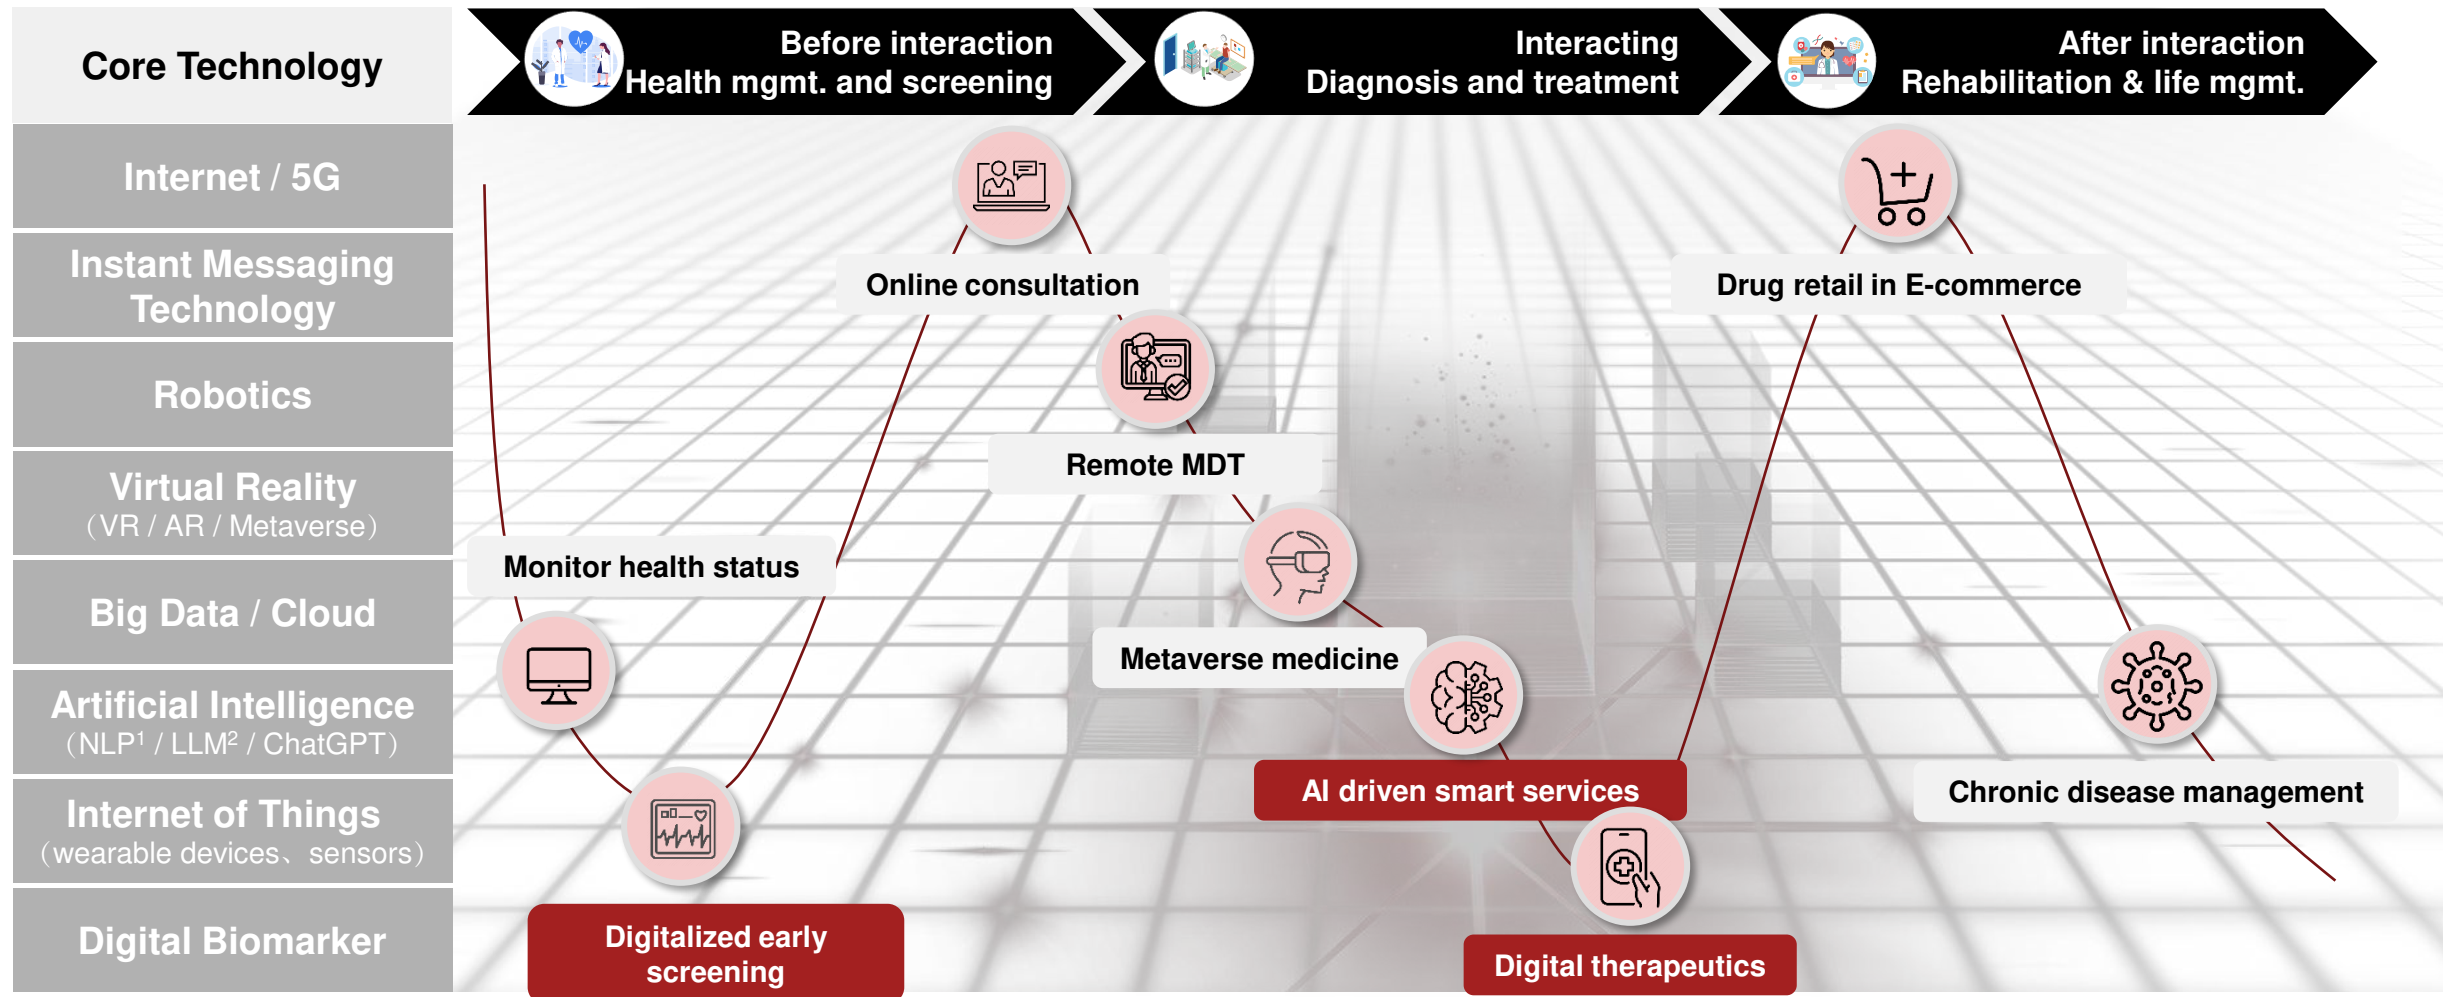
Core Technology

Internet / 5G

Instant Messaging Technology

Robotics

Virtual Reality
（VR / AR / Metaverse）

Big Data / Cloud

Artificial Intelligence
（NLP$^1$ / LLM$^2$ / ChatGPT）

Internet of Things
（wearable devices、sensors）

Digital Biomarker

Before interaction
Health mgmt. and screening

Interacting
Diagnosis and treatment

After interaction
Rehabilitation & life mgmt.

Online consultation

Drug retail in E-commerce

Remote MDT

Monitor health status

Metaverse medicine

AI driven smart services

Chronic disease management

Digitalized early screening

Digital therapeutics